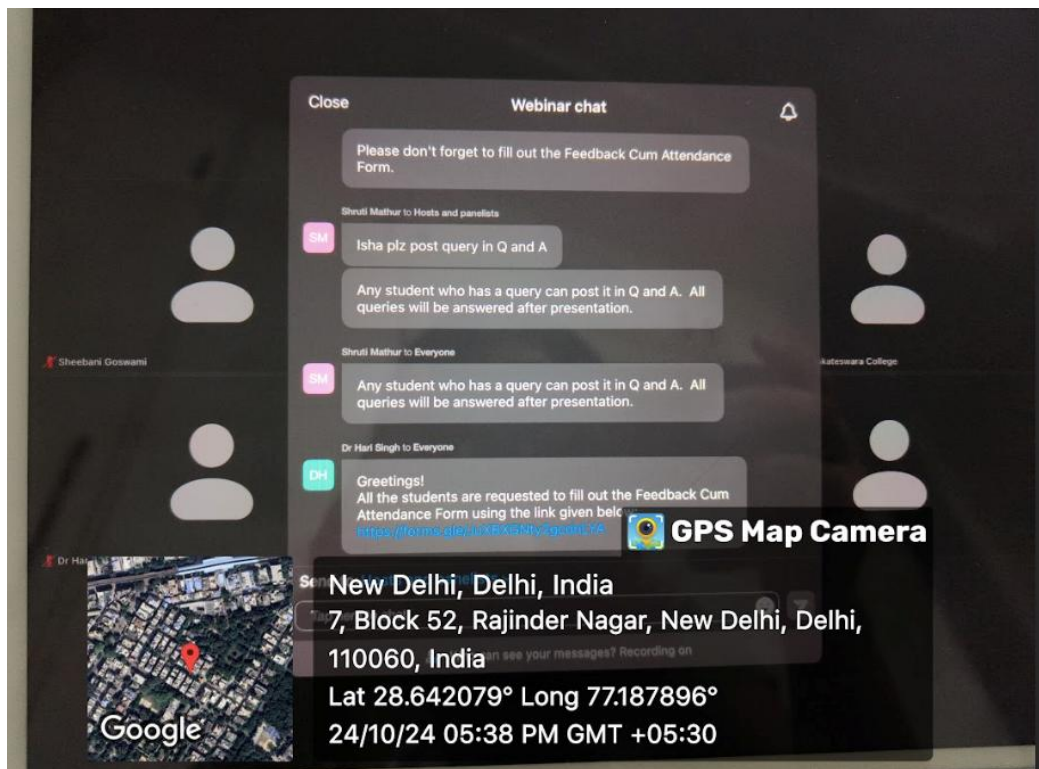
Close

Webinar chat

Please don't forget to fill out the Feedback Cum Attendance Form.

Shruti Mathur to Hosts and panelists

SM

Isha plz post query in Q and A

Any student who has a query can post it in Q and A. All queries will be answered after presentation.

Sheebani Goswami

Aateswara College

Shruti Mathur to Everyone

SM

Any student who has a query can post it in Q and A. All queries will be answered after presentation.

Dr Hari Singh to Everyone

DH

Greetings!
All the students are requested to fill out the Feedback Cum Attendance Form using the link given belo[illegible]
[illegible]

GPS Map Camera

Dr Ha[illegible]

Se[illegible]

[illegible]an see your messages? Recording on

Google

New Delhi, Delhi, India
7, Block 52, Rajinder Nagar, New Delhi, Delhi, 110060, India
Lat 28.642079° Long 77.187896°
24/10/24 05:38 PM GMT +05:30